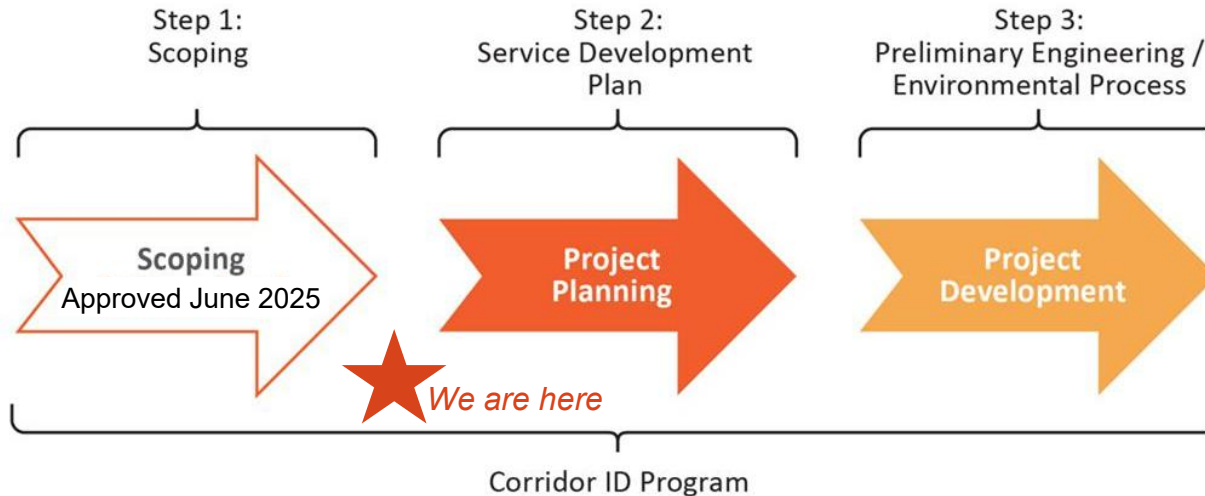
Step 1:
Scoping

Step 2:
Service Development Plan

Step 3:
Preliminary Engineering / Environmental Process

Scoping
Approved June 2025

Project Planning

Project Development

We are here

Corridor ID Program